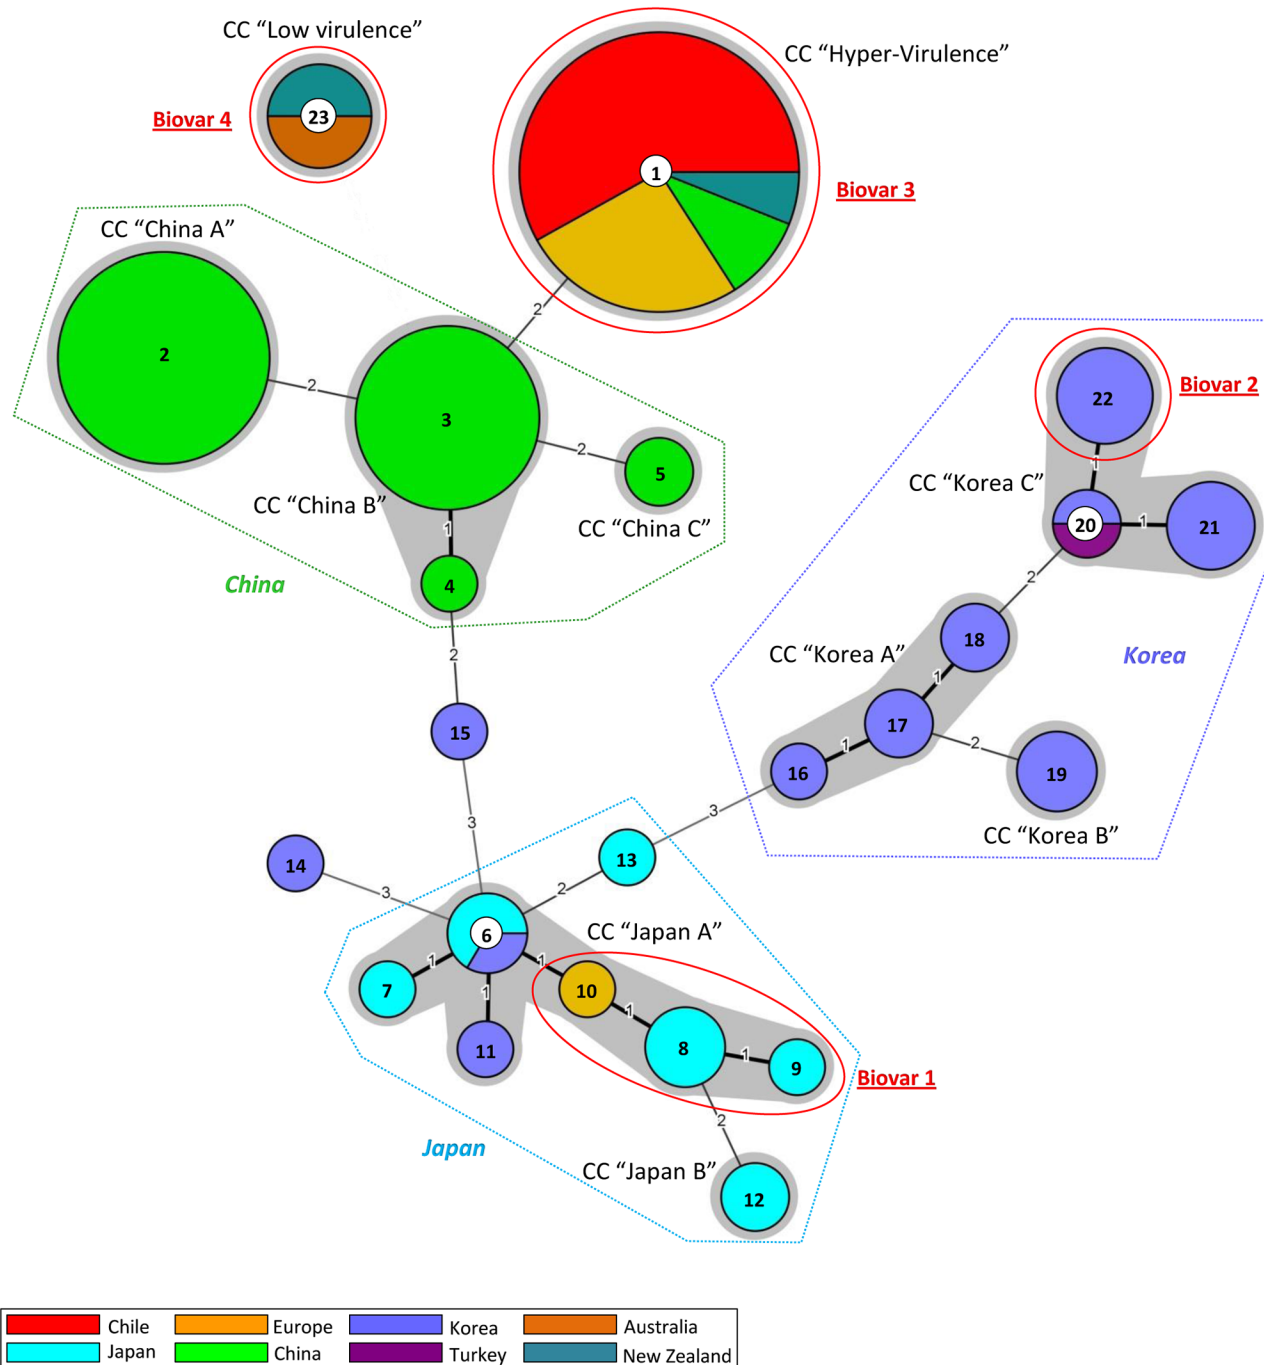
CC “Low virulence”

Biovar 4

23

CC “Hyper-Virulence”

1

Biovar 3

CC “China A”

2

2

3

2

2

5

CC “China B”

CC “China C”

1

4

China

2

15

22

Biovar 2

CC “Korea C”

1

20

1

21

2

18

CC “Korea A”

Korea

1

17

1

2

16

19

CC “Korea B”

3

3

13

14

3

2

6

CC “Japan A”

1

1

7

1

1

10

11

1

8

1

9

Biovar 1

2

Japan

CC “Japan B”

12

| Chile | Europe | Korea | Australia |
|---|---|---|---|
| Japan | China | Turkey | New Zealand |